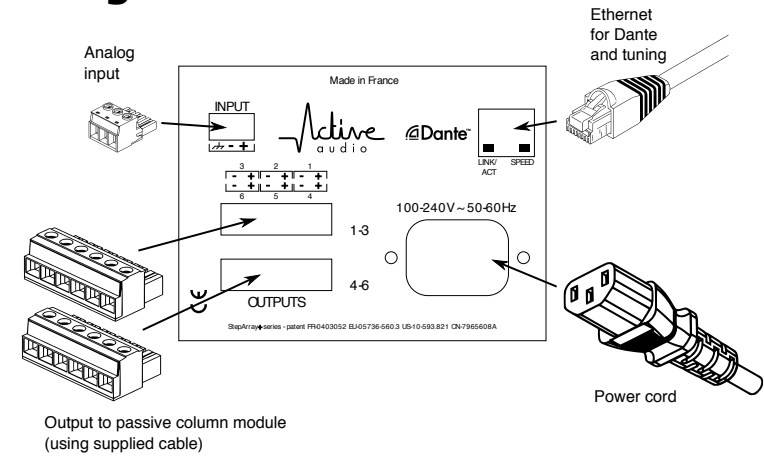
Analog input

Ethernet for Dante and tuning

Made in France

INPUT

- +

Active audio

Dante

LINK/ ACT

SPEED

3 2 1

- + - + - +

- + - + - +

6 5 4

100-240V ~ 50-60Hz

1-3

4-6

OUTPUTS

StepArray series - patent FR0403052 EU-05736-560.3 US-10-593.821 CN-7965608A

Power cord

Output to passive column module (using supplied cable)